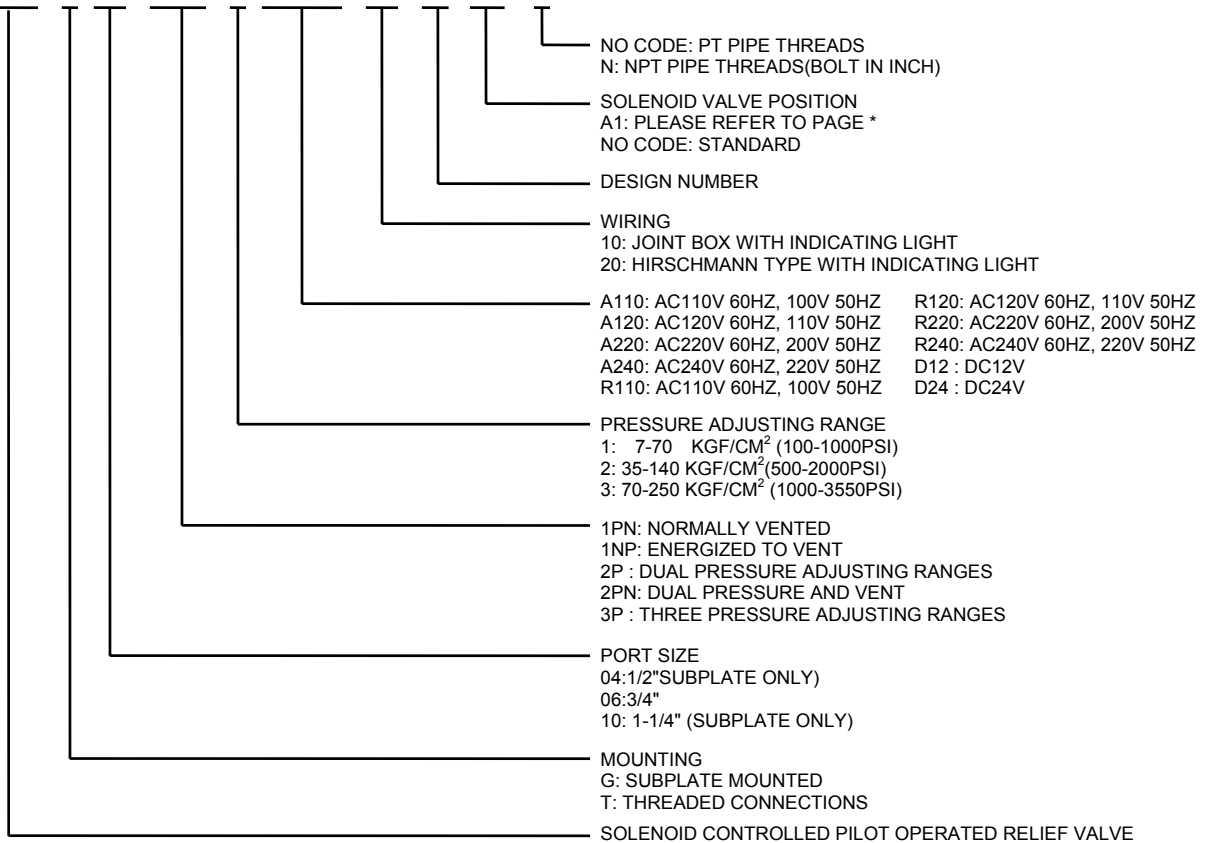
NO CODE: PT PIPE THREADS
N: NPT PIPE THREADS(BOLT IN INCH)

SOLENOID VALVE POSITION
A1: PLEASE REFER TO PAGE *
NO CODE: STANDARD

DESIGN NUMBER

WIRING
10: JOINT BOX WITH INDICATING LIGHT
20: HIRSCHMANN TYPE WITH INDICATING LIGHT

A110: AC110V 60HZ, 100V 50HZ
A120: AC120V 60HZ, 110V 50HZ
A220: AC220V 60HZ, 200V 50HZ
A240: AC240V 60HZ, 220V 50HZ
R110: AC110V 60HZ, 100V 50HZ

R120: AC120V 60HZ, 110V 50HZ
R220: AC220V 60HZ, 200V 50HZ
R240: AC240V 60HZ, 220V 50HZ
D12 : DC12V
D24 : DC24V

PRESSURE ADJUSTING RANGE
1: 7-70 KGF/CM$^2$ (100-1000PSI)
2: 35-140 KGF/CM$^2$(500-2000PSI)
3: 70-250 KGF/CM$^2$ (1000-3550PSI)

1PN: NORMALLY VENTED
1NP: ENERGIZED TO VENT
2P : DUAL PRESSURE ADJUSTING RANGES
2PN: DUAL PRESSURE AND VENT
3P : THREE PRESSURE ADJUSTING RANGES

PORT SIZE
04:1/2"SUBPLATE ONLY)
06:3/4"
10: 1-1/4" (SUBPLATE ONLY)

MOUNTING
G: SUBPLATE MOUNTED
T: THREADED CONNECTIONS

SOLENOID CONTROLLED PILOT OPERATED RELIEF VALVE